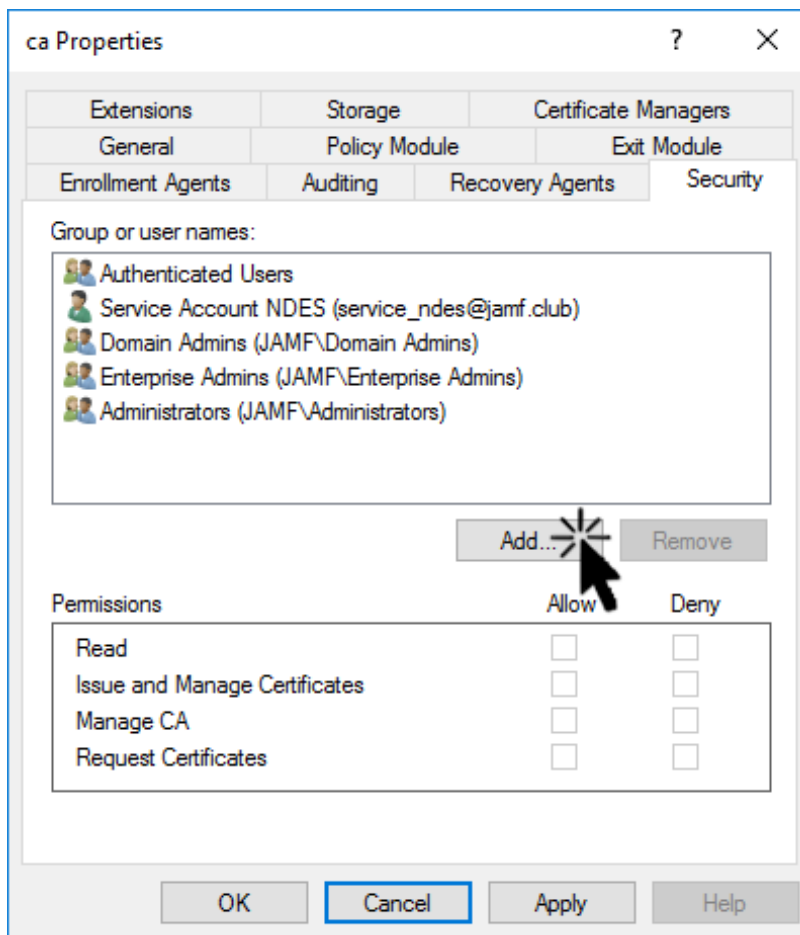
ca Properties

?

Extensions | Storage | Certificate Managers
General | Policy Module | Exit Module
Enrollment Agents | Auditing | Recovery Agents | Security

Group or user names:

Authenticated Users
Service Account NDES (service_ndes@jamf.club)
Domain Admins (JAMF\Domain Admins)
Enterprise Admins (JAMF\Enterprise Admins)
Administrators (JAMF\Administrators)

Add... | Remove

| Permissions | Allow | Deny |
|---|---|---|
| Read | | |
| Issue and Manage Certificates | | |
| Manage CA | | |
| Request Certificates | | |

OK | Cancel | Apply | Help